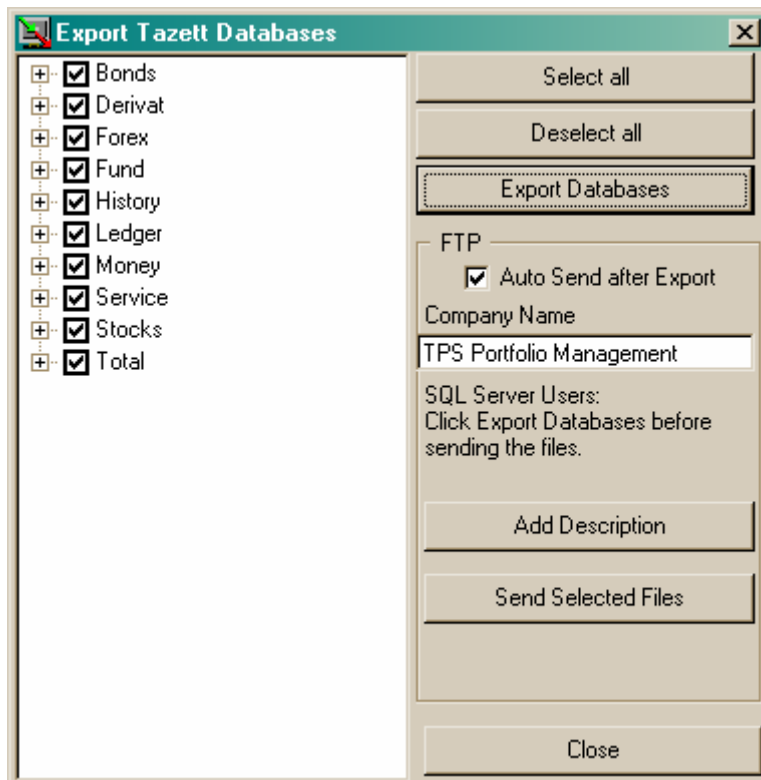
Export Tazett Databases

Bonds
Derivat
Forex
Fund
History
Ledger
Money
Service
Stocks
Total

Select all

Deselect all

Export Databases

FTP

Auto Send after Export

Company Name

TPS Portfolio Management

SQL Server Users:
Click Export Databases before sending the files.

Add Description

Send Selected Files

Close